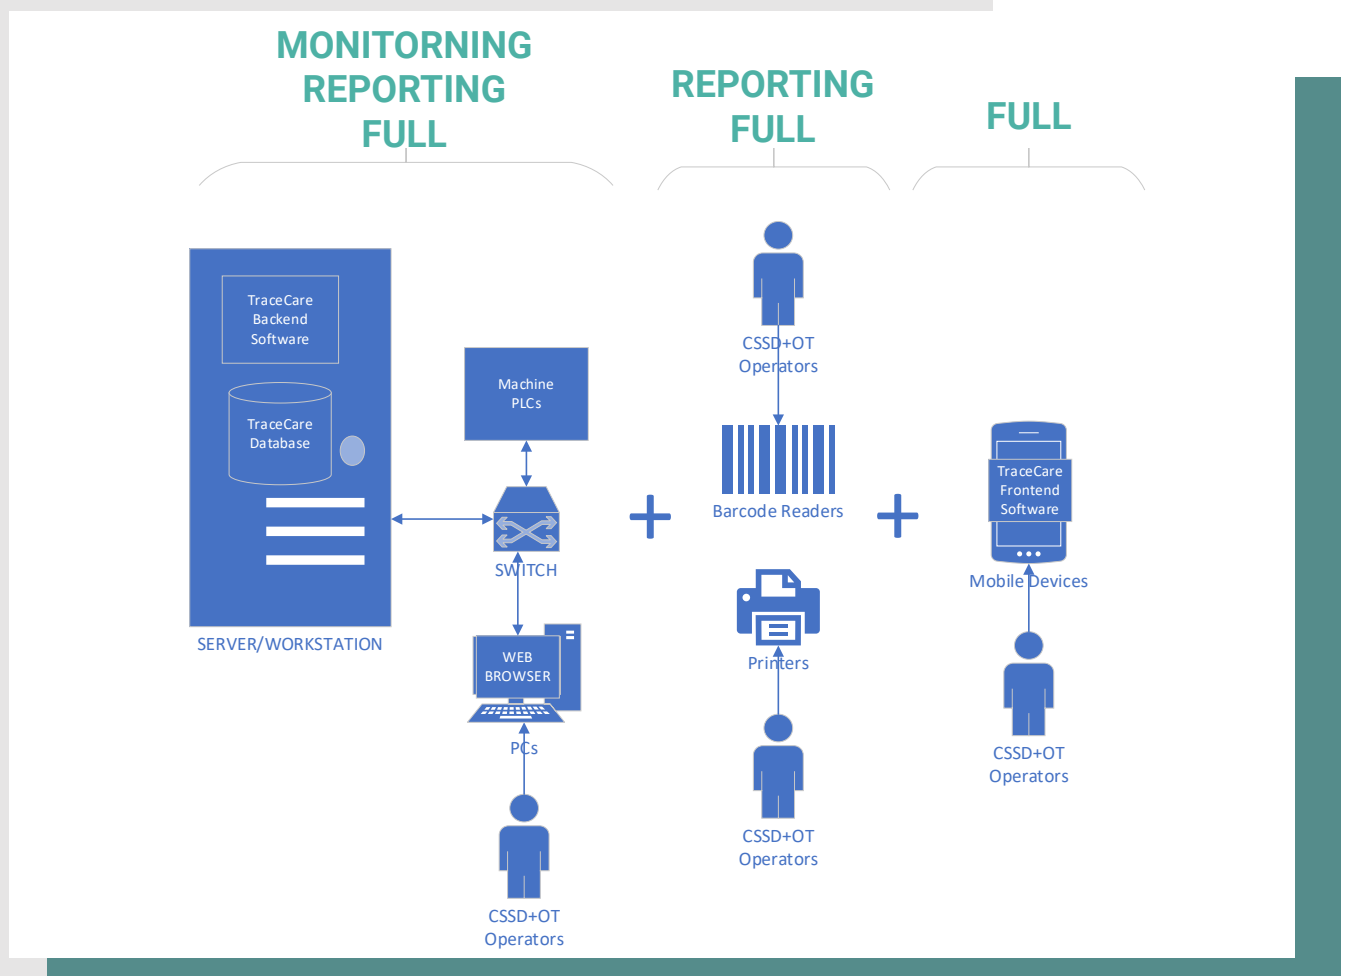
MONITORNING
REPORTING
FULL

REPORTING
FULL

FULL

TraceCare Backend Software

TraceCare Database

SERVER/WORKSTATION

Machine PLCs

SWITCH

WEB BROWSER

PCs

CSSD+OT Operators

+

CSSD+OT Operators

Barcode Readers

Printers

CSSD+OT Operators

+

TraceCare Frontend Software

Mobile Devices

CSSD+OT Operators